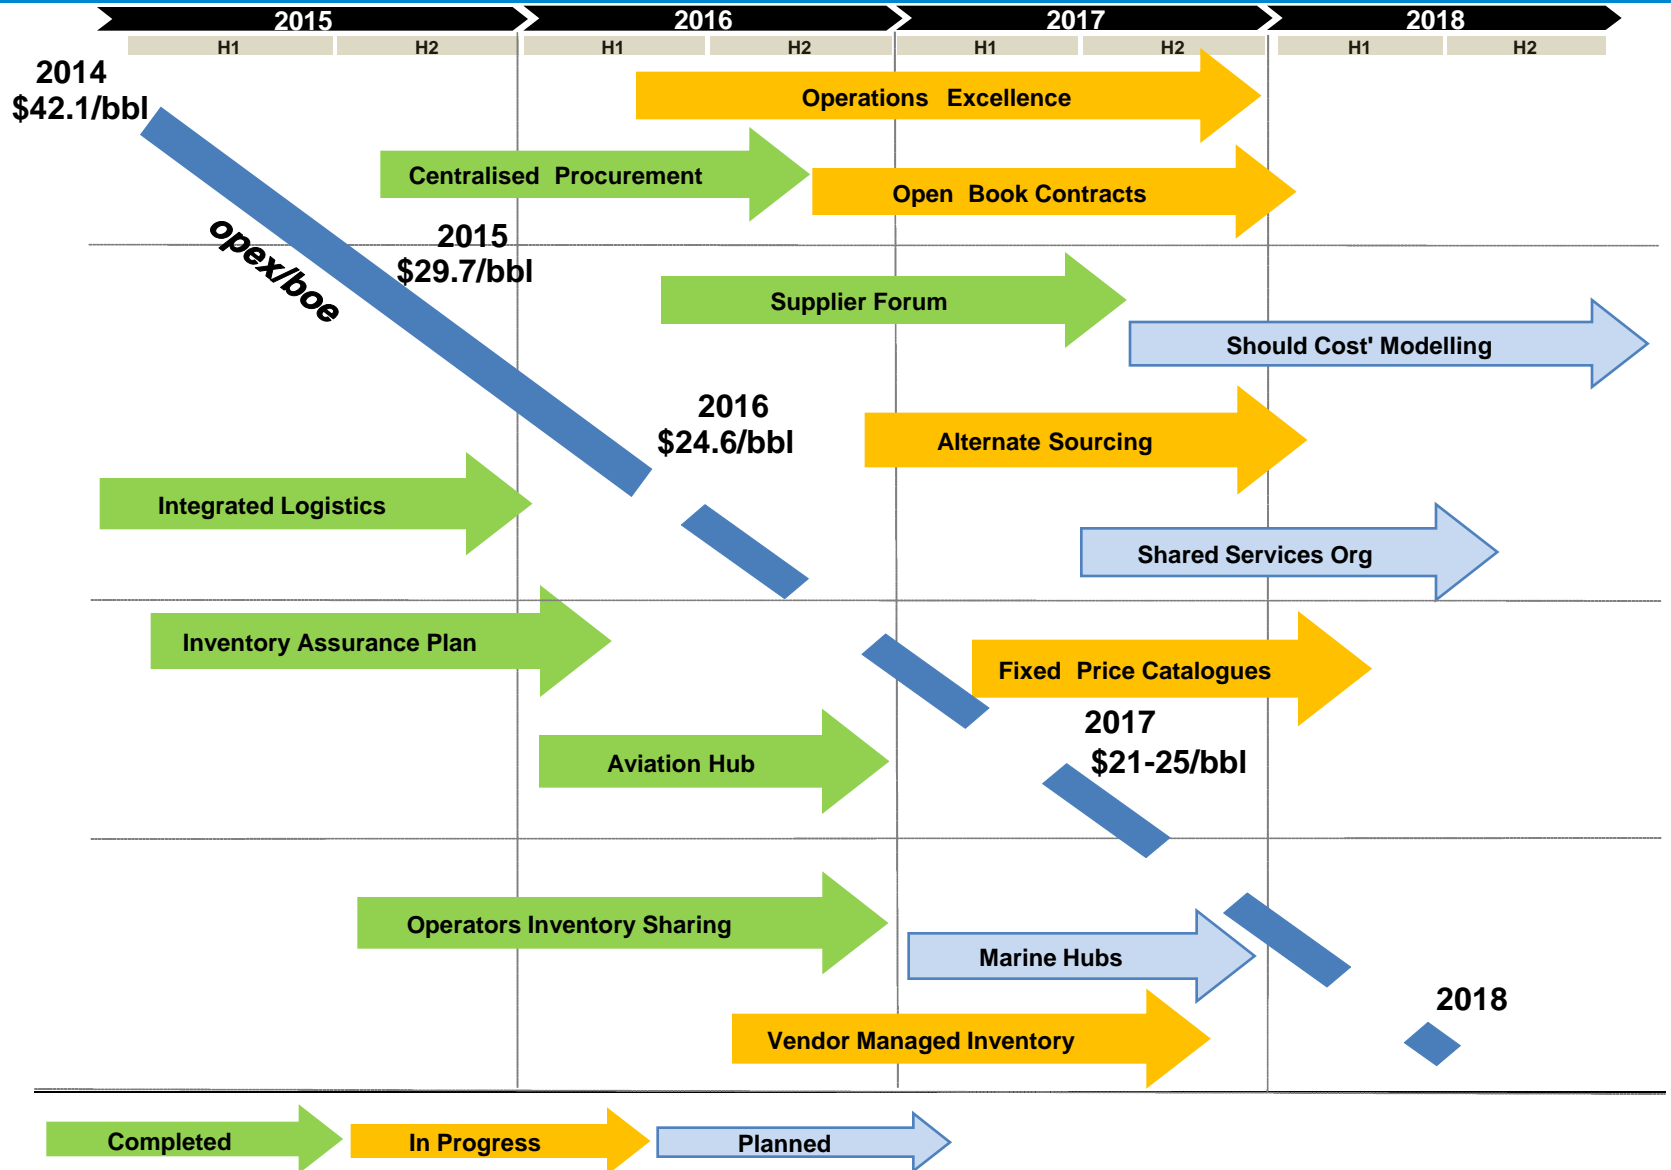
2015 2016 2017 2018

H1 H2 H1 H2 H1 H2 H1 H2

2014
$42.1/bbl

Operations Excellence

Centralised Procurement

Open Book Contracts

opex/boe

2015
$29.7/bbl

Supplier Forum

Should Cost' Modelling

2016
$24.6/bbl

Alternate Sourcing

Integrated Logistics

Shared Services Org

Inventory Assurance Plan

Fixed Price Catalogues

2017
$21-25/bbl

Aviation Hub

Operators Inventory Sharing

Marine Hubs

2018

Vendor Managed Inventory

Completed

In Progress

Planned